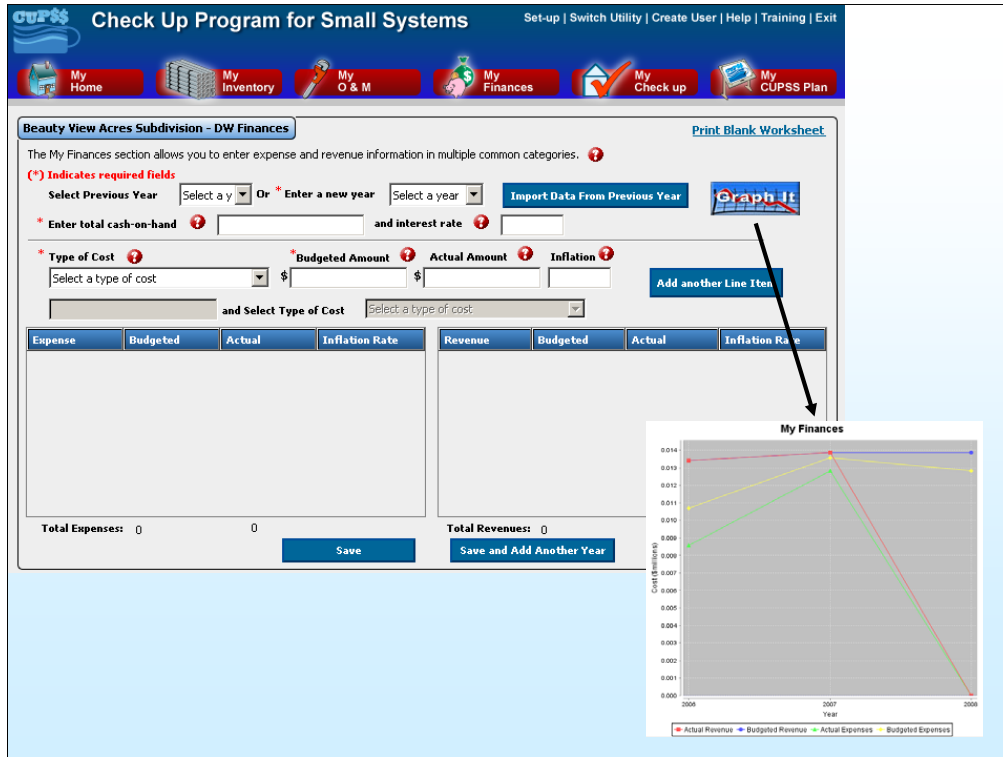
CUPSS Check Up Program for Small Systems

Set-up | Switch Utility | Create User | Help | Training | Exit

My Home
My Inventory
My O & M
My Finances
My Check up
My CUPSS Plan

Beauty View Acres Subdivision - DW Finances

Print Blank Worksheet

The My Finances section allows you to enter expense and revenue information in multiple common categories.

(*) Indicates required fields

Select Previous Year Select a y Or * Enter a new year Select a year Import Data From Previous Year

Graph It

* Enter total cash-on-hand and interest rate

* Type of Cost *Budgeted Amount Actual Amount Inflation

Select a type of cost $ $

Add another Line Item

and Select Type of Cost Select a type of cost

| Expense | Budgeted | Actual | Inflation Rate |
|---|---|---|---|

| Revenue | Budgeted | Actual | Inflation Rate |
|---|---|---|---|

Total Expenses: 0 0

Total Revenues: 0

Save

Save and Add Another Year

My Finances

0.014
0.013
0.012
0.011
0.010
0.009
0.008
0.007
0.006
0.005
0.004
0.003
0.002
0.001
0.000

Cost ($ millions)

2006 2007 2008

Year

Actual Revenue Budgeted Revenue Actual Expenses Budgeted Expenses